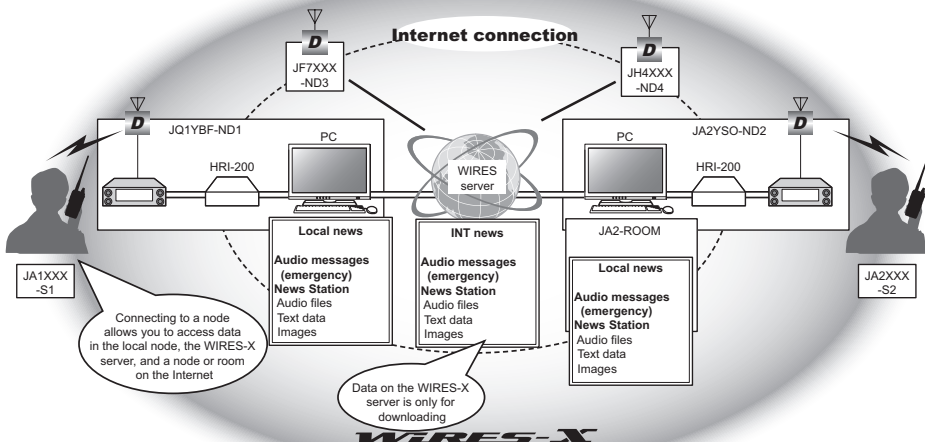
Internet connection

D
JF7XXX
-ND3

D
JH4XXX
-ND4

D
JQ1YBF-ND1

PC

HRI-200

WIRES
server

D
JA2YSO-ND2

PC

HRI-200

Local news

Audio messages
(emergency)
News Station
Audio files
Text data
Images

INT news

Audio messages
(emergency)
News Station
Audio files
Text data
Images

JA2-ROOM

Local news

Audio messages
(emergency)
News Station
Audio files
Text data
Images

JA1XXX
-S1

JA2XXX
-S2

Connecting to a node allows you to access data in the local node, the WIRES-X server, and a node or room on the Internet

Data on the WIRES-X server is only for downloading

WIRES-X